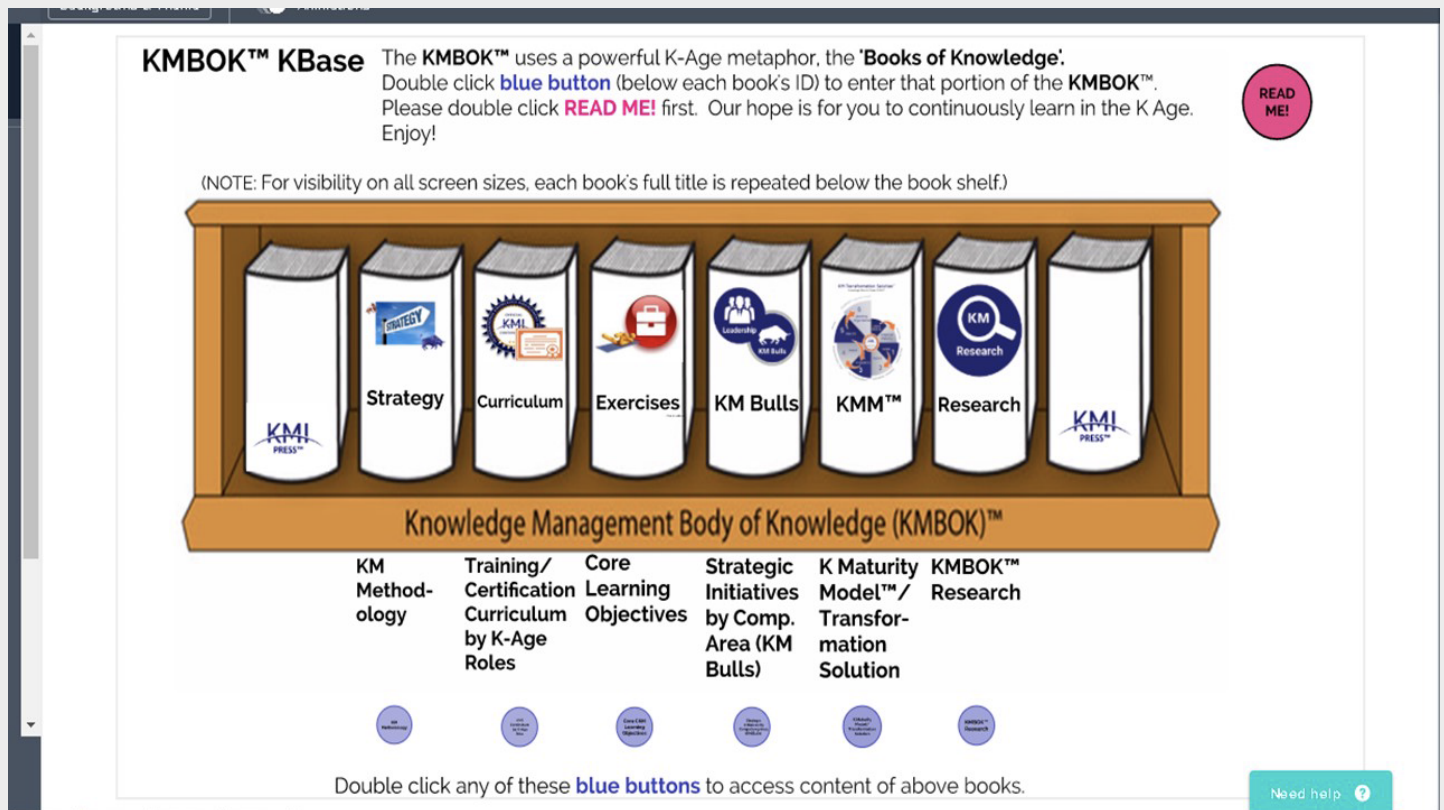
KMBOK™ KBase The KMBOK™ uses a powerful K-Age metaphor, the 'Books of Knowledge'. Double click blue button (below each book's ID) to enter that portion of the KMBOK™. Please double click READ ME! first. Our hope is for you to continuously learn in the K Age. Enjoy!

READ ME!

(NOTE: For visibility on all screen sizes, each book's full title is repeated below the book shelf.)

KMI PRESS™

STRATEGY

Strategy

KMI

Curriculum

Exercises

Leadership

KM Bulls

KM Bulls

KMM™

KM

Research

Research

KMI PRESS™

Knowledge Management Body of Knowledge (KMBOK)™

KM Methodology

Training/ Certification Curriculum by K-Age Roles

Core Learning Objectives

Strategic Initiatives by Comp. Area (KM Bulls)

K Maturity Model™/ Transformation Solution

KMBOK™ Research

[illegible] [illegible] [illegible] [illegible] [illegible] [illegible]

Double click any of these blue buttons to access content of above books.

Need help ?